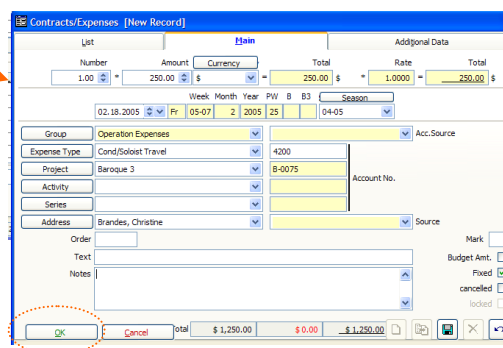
Contracts/Expenses [New Record]

List | Main | Additional Data

Number | Amount | Currency | Total | Rate | Total

1.00 * 250.00 $ = 250.00 $ * 1.0000 = 250.00 $

Week Month Year PW B B3 Season

02.18.2005 Fr 05-07 2 2005 25 04-05

Group | Operation Expenses | Acc.Source

Expense Type | Cond/Soloist Travel | 4200

Project | Baroque 3 | B-0075 | Account No.

Activity

Series

Address | Brandes, Christine | Source

Order

Text

Notes

Mark

Budget Amt.

Fixed

cancelled

locked

OK Cancel

otal $ 1,250.00 $ 0.00 $ 1,250.00